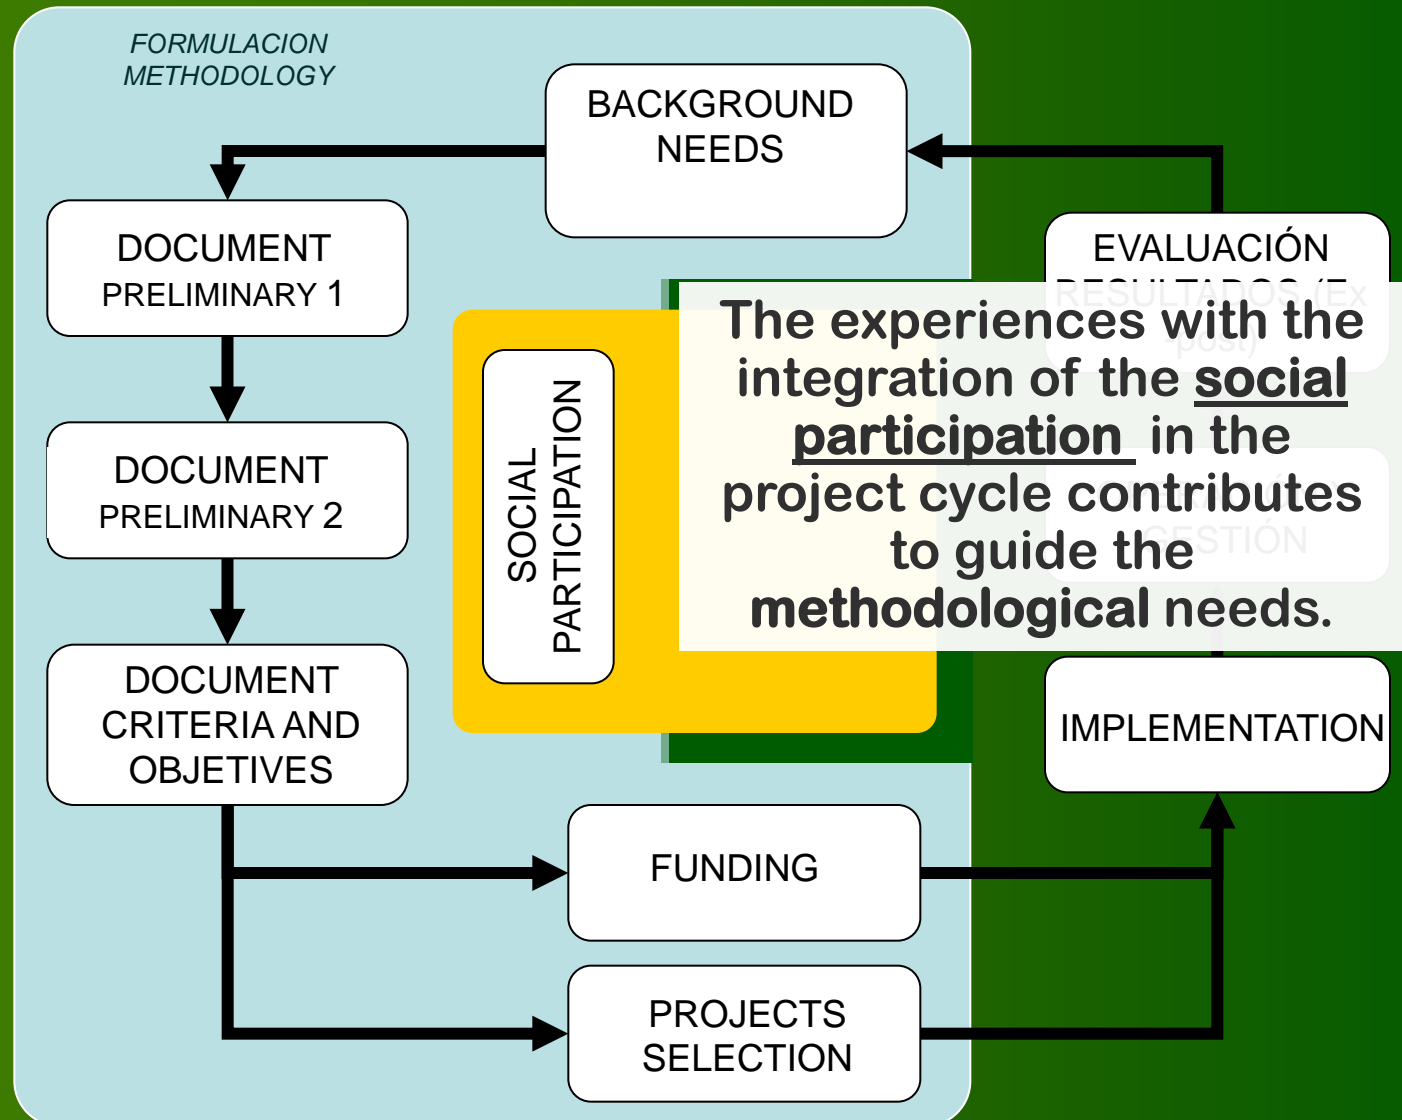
FORMULACION METHODOLOGY

BACKGROUND NEEDS

DOCUMENT PRELIMINARY 1

DOCUMENT PRELIMINARY 2

DOCUMENT CRITERIA AND OBJETIVES

SOCIAL PARTICIPATION

EVALUACIÓN RESULTADOS (Ex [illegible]post)

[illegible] GESTIÓN

The experiences with the integration of the **social participation** in the project cycle contributes to guide the **methodological** needs.

IMPLEMENTATION

FUNDING

PROJECTS SELECTION